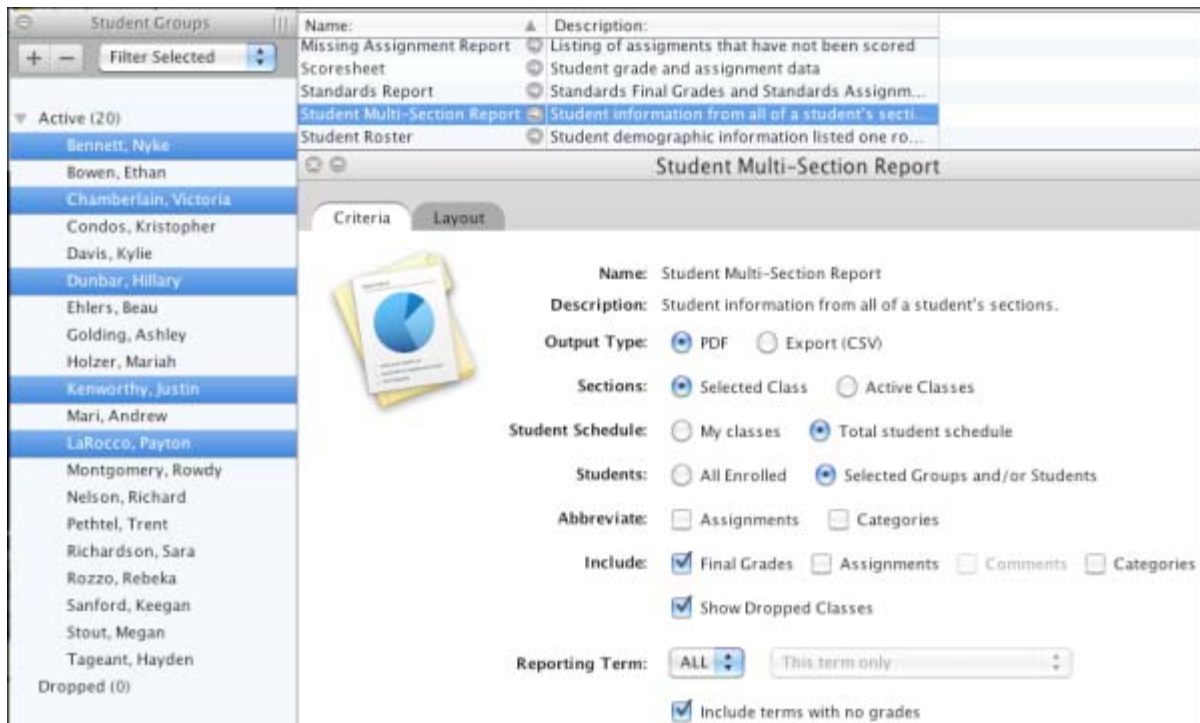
Student Groups

+ − Filter Selected

Active (20)
Bennett, Nyke
Bowen, Ethan
Chamberlain, Victoria
Condos, Kristopher
Davis, Kylie
Dunbar, Hillary
Ehlers, Beau
Golding, Ashley
Holzer, Mariah
Kenworthy, Justin
Mari, Andrew
LaRocco, Payton
Montgomery, Rowdy
Nelson, Richard
Pethtel, Trent
Richardson, Sara
Rozzo, Rebeka
Sanford, Keegan
Stout, Megan
Tageant, Hayden
Dropped (0)

| Name: | Description: |
|---|---|
| Missing Assignment Report | Listing of assigments that have not been scored |
| Scoresheet | Student grade and assignment data |
| Standards Report | Standards Final Grades and Standards Assignm... |
| Student Multi-Section Report | Student information from all of a student's secti... |
| Student Roster | Student demographic information listed one ro... |

Student Multi-Section Report

Criteria Layout

Name: Student Multi-Section Report
Description: Student information from all of a student's sections.
Output Type: PDF Export (CSV)
Sections: Selected Class Active Classes
Student Schedule: My classes Total student schedule
Students: All Enrolled Selected Groups and/or Students
Abbreviate: Assignments Categories
Include: Final Grades Assignments Comments Categories
Show Dropped Classes
Reporting Term: ALL This term only
Include terms with no grades